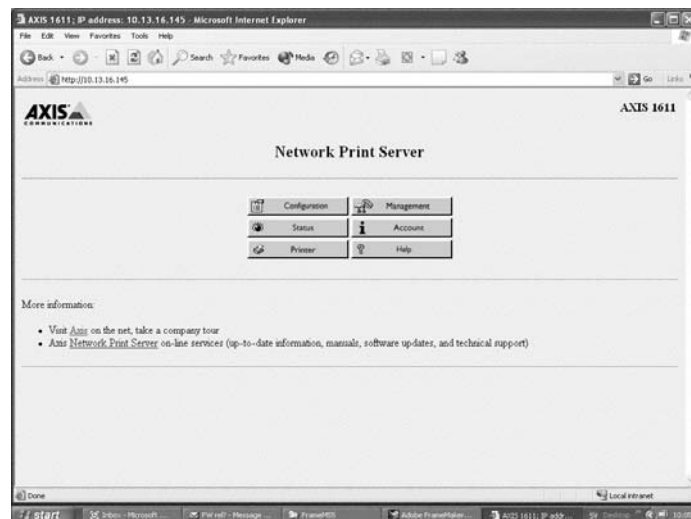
AXIS 1611; IP address: 10.13.16.145 - Microsoft Internet Explorer

File Edit View Favorites Tools Help

Back Search Favorites Media

Address http://10.13.16.145

Go Links

AXIS COMMUNICATIONS

AXIS 1611

Network Print Server

Configuration
Management
Status
Account
Printer
Help

More information:

• Visit Axis on the net, take a company tour
• Axis Network Print Server on-line services (up-to-date information, manuals, software updates, and technical support)

Done

Local intranet

start Inbox - Microsoft ... FW:rel? - Message ... FrameMIS Adobe FrameMaker... AXIS 1611; IP addr... SV Desktop 10:0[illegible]